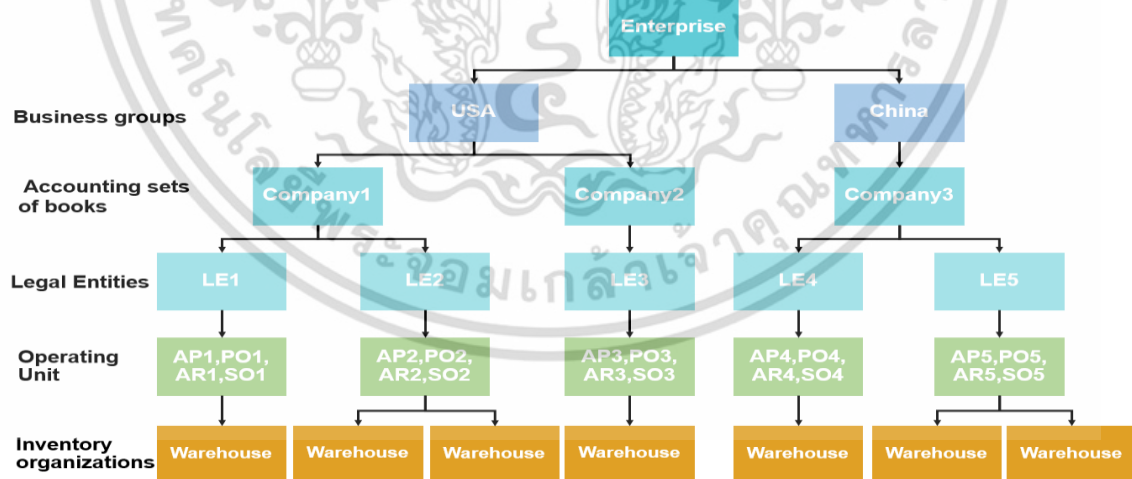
Enterprise

Business groups

USA

China

Accounting sets of books

Company1

Company2

Company3

Legal Entities

LE1

LE2

LE3

LE4

LE5

Operating Unit

AP1,PO1, AR1,SO1

AP2,PO2, AR2,SO2

AP3,PO3, AR3,SO3

AP4,PO4, AR4,SO4

AP5,PO5, AR5,SO5

Inventory organizations

Warehouse

Warehouse

Warehouse

Warehouse

Warehouse

Warehouse

Warehouse